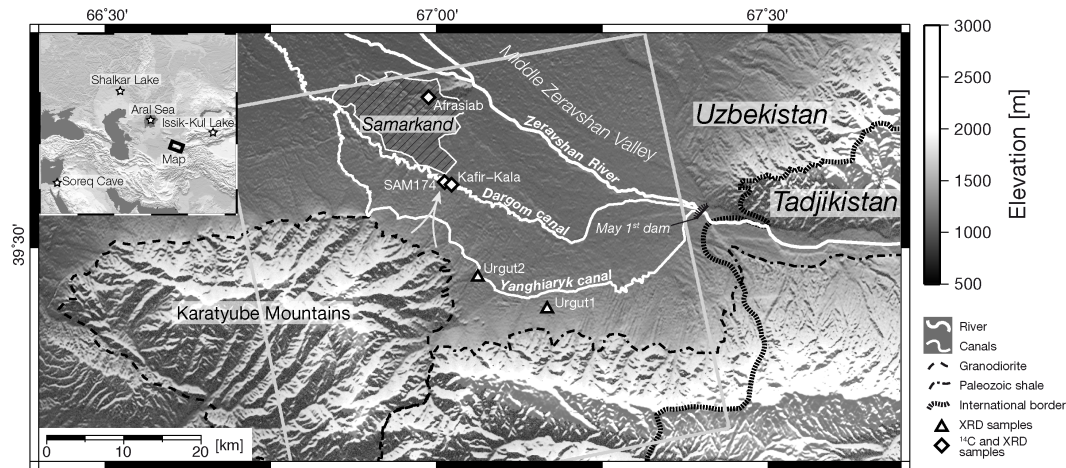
66°30'
67°00'
67°30'
39°30'

Shalkar Lake
Aral Sea
Issik-Kul Lake
Map
Soreq Cave

Middle Zeravshan Valley
Afrasiab
Samarkand
Zeravshan River
Uzbekistan
Kafir-Kala
SAM174
Dargom canal
May 1$^{st}$ dam
Tadjikistan
Urgut2
Yanghiaryk canal
Urgut1
Karatyube Mountains

0 10 20 [km]

3000
2500
2000
1500
1000
500
Elevation [m]

River
Canals
Granodiorite
Paleozoic shale
International border
XRD samples
$^{14}$C and XRD samples